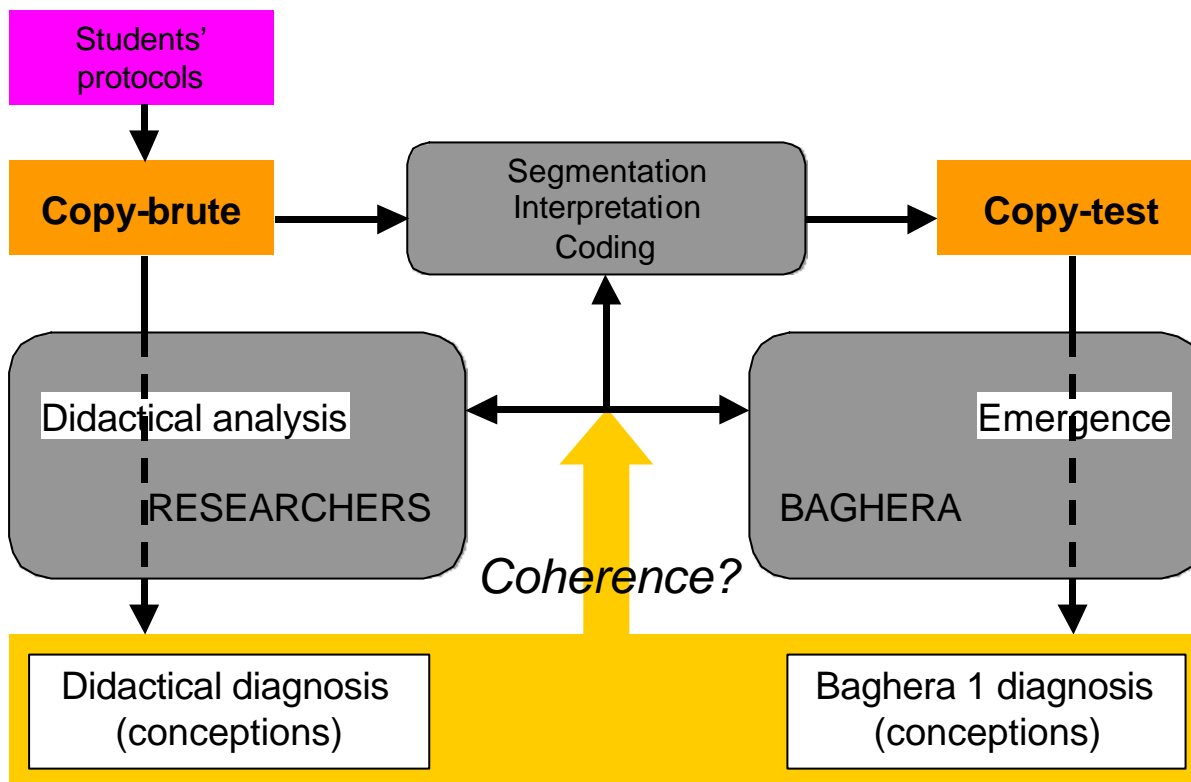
Students' protocols

Copy-brute

Segmentation
Interpretation
Coding

Copy-test

Didactical analysis

RESEARCHERS

Emergence

BAGHERA

Coherence?

Didactical diagnosis
(conceptions)

Baghera 1 diagnosis
(conceptions)